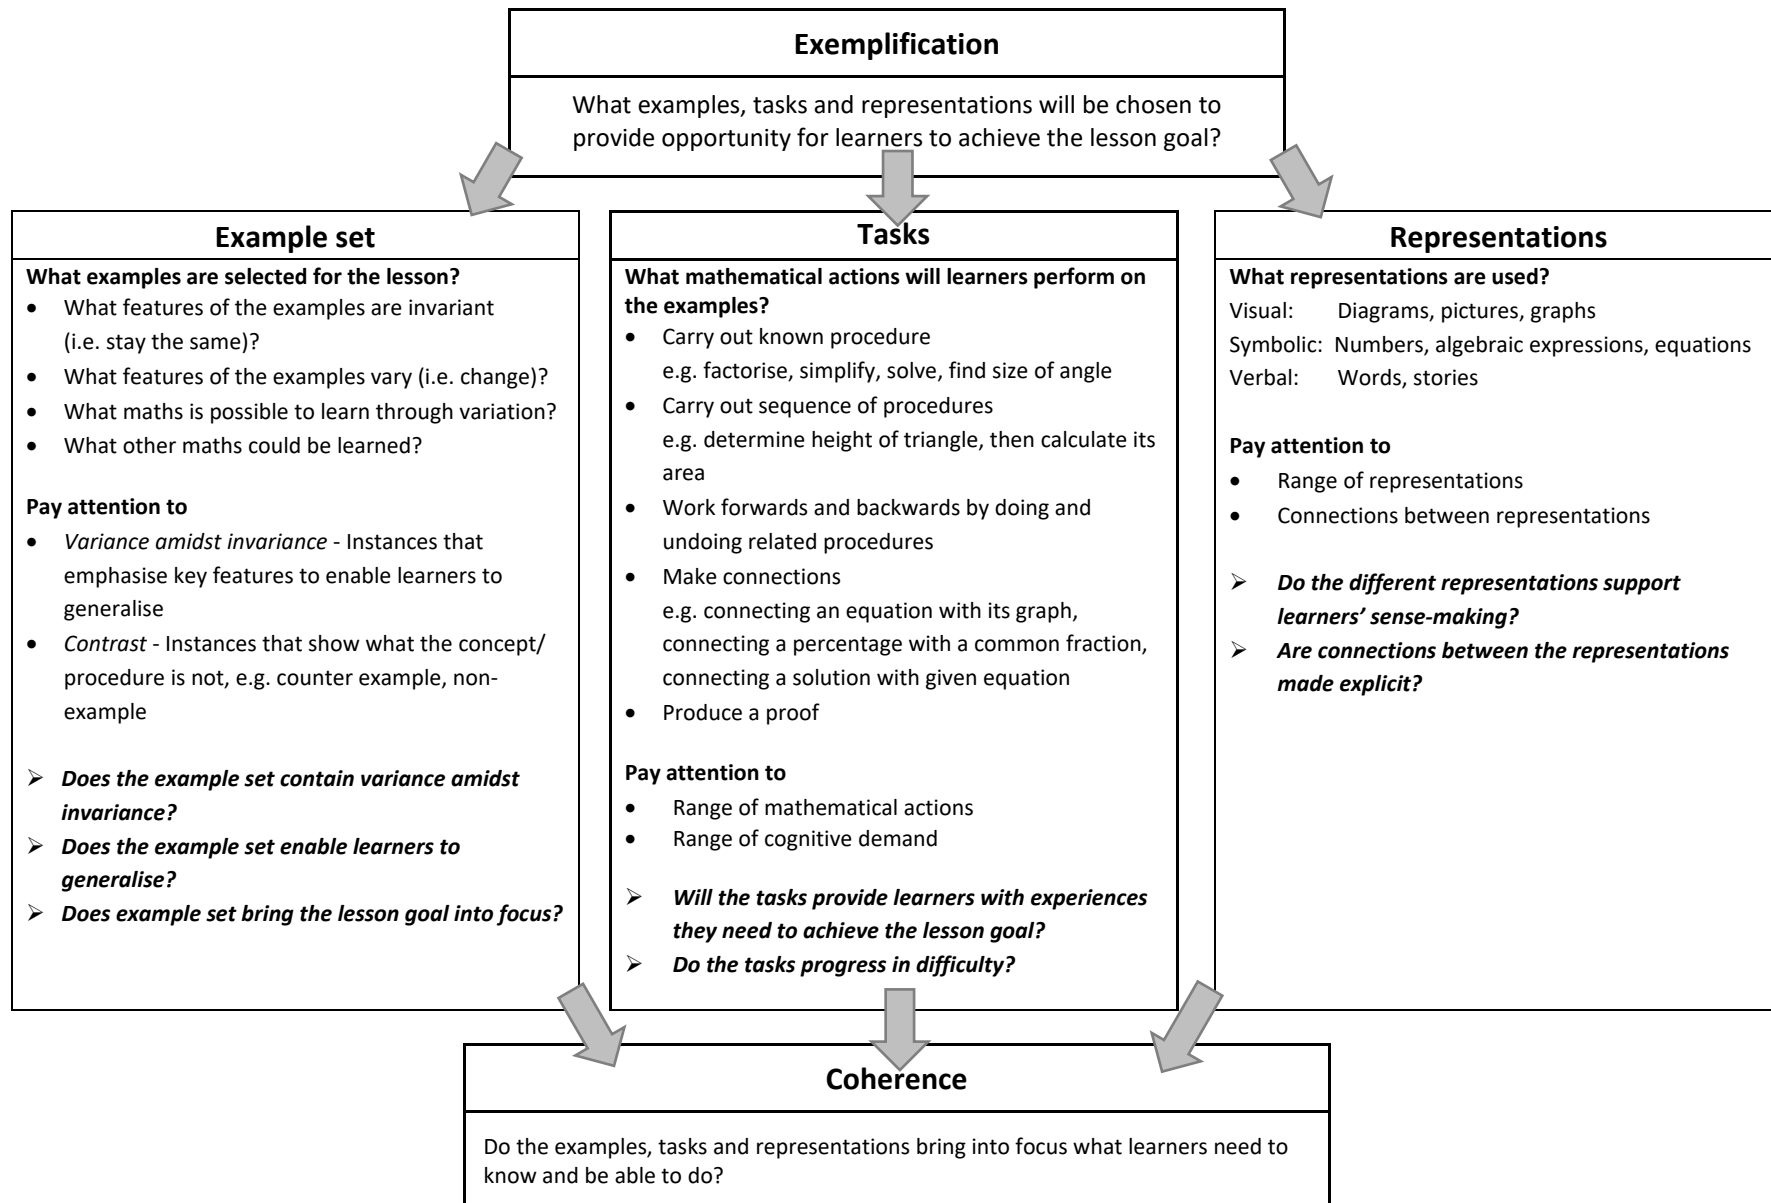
**Exemplification**

What examples, tasks and representations will be chosen to provide opportunity for learners to achieve the lesson goal?

**Example set**

**What examples are selected for the lesson?**
- What features of the examples are invariant (i.e. stay the same)?
- What features of the examples vary (i.e. change)?
- What maths is possible to learn through variation?
- What other maths could be learned?

**Pay attention to**
- *Variance amidst invariance* - Instances that emphasise key features to enable learners to generalise
- *Contrast* - Instances that show what the concept/ procedure is not, e.g. counter example, non-example

➢ ***Does the example set contain variance amidst invariance?***
➢ ***Does the example set enable learners to generalise?***
➢ ***Does example set bring the lesson goal into focus?***

**Tasks**

**What mathematical actions will learners perform on the examples?**
- Carry out known procedure
e.g. factorise, simplify, solve, find size of angle
- Carry out sequence of procedures
e.g. determine height of triangle, then calculate its area
- Work forwards and backwards by doing and undoing related procedures
- Make connections
e.g. connecting an equation with its graph, connecting a percentage with a common fraction, connecting a solution with given equation
- Produce a proof

**Pay attention to**
- Range of mathematical actions
- Range of cognitive demand

➢ ***Will the tasks provide learners with experiences they need to achieve the lesson goal?***
➢ ***Do the tasks progress in difficulty?***

**Representations**

**What representations are used?**
Visual: Diagrams, pictures, graphs
Symbolic: Numbers, algebraic expressions, equations
Verbal: Words, stories

**Pay attention to**
- Range of representations
- Connections between representations

➢ ***Do the different representations support learners' sense-making?***
➢ ***Are connections between the representations made explicit?***

**Coherence**

Do the examples, tasks and representations bring into focus what learners need to know and be able to do?